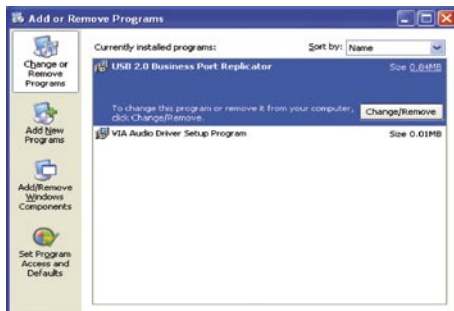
Add or Remove Programs

Change or Remove Programs

Add New Programs

Add/Remove Windows Components

Set Program Access and Defaults

Currently installed programs:

Sort by: Name

USB 2.0 Business Port Replicator

Size 0.04MB

To change this program or remove it from your computer, click Change/Remove.

Change/Remove

VIA Audio Driver Setup Program

Size 0.01MB